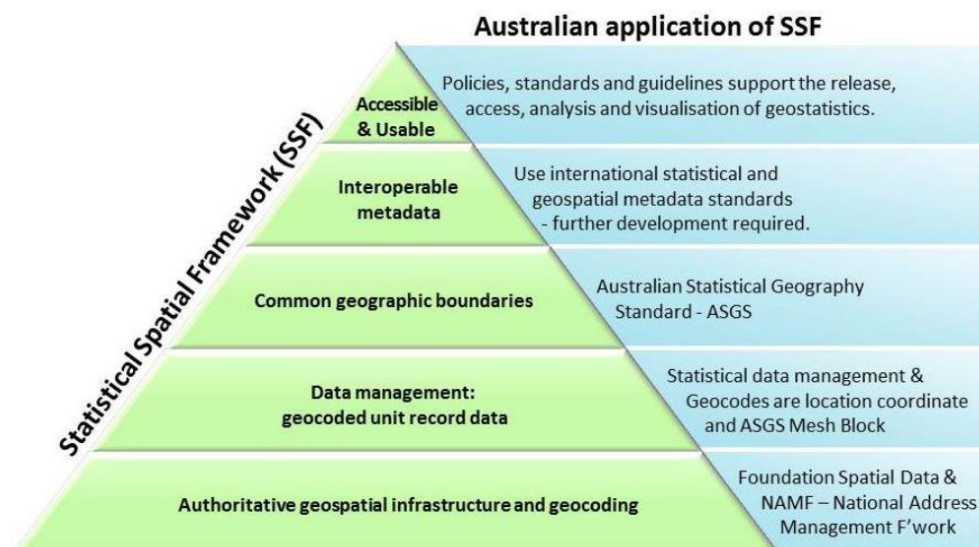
Australian application of SSF

Statistical Spatial Framework (SSF)

Accessible & Usable

Policies, standards and guidelines support the release, access, analysis and visualisation of geostatistics.

Interoperable metadata

Use international statistical and geospatial metadata standards - further development required.

Common geographic boundaries

Australian Statistical Geography Standard - ASGS

Data management: geocoded unit record data

Statistical data management & Geocodes are location coordinate and ASGS Mesh Block

Authoritative geospatial infrastructure and geocoding

Foundation Spatial Data & NAMF – National Address Management F'work